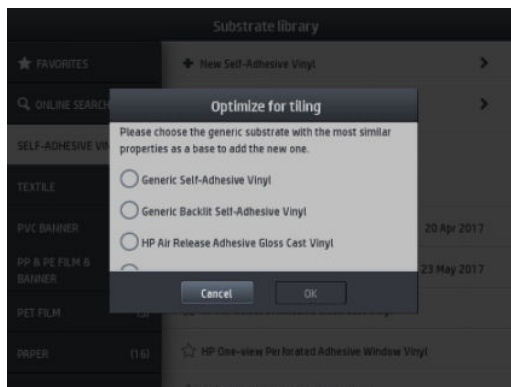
Substrate library

FAVORITES

ONLINE SEARCH

SELF-ADHESIVE VI

TEXTILE

PVC BANNER

PP & PE FILM & BANNER

PET FILM

PAPER (16)

New Self-Adhesive Vinyl

20 Apr 2017

23 May 2017

HP One-view Perforated Adhesive Window Vinyl

Optimize for tiling

Please choose the generic substrate with the most similar properties as a base to add the new one.

Generic Self-Adhesive Vinyl

Generic Backlit Self-Adhesive Vinyl

HP Air Release Adhesive Gloss Cast Vinyl

Cancel

OK